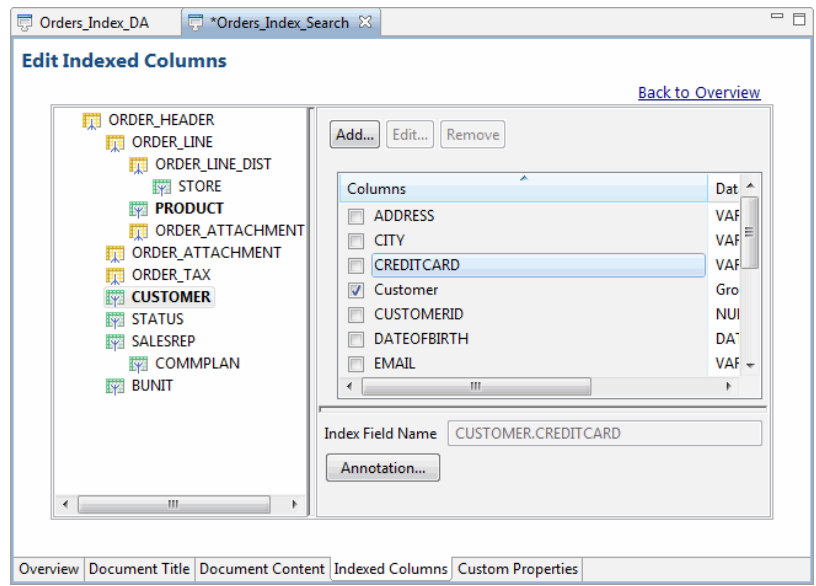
Orders_Index_DA *Orders_Index_Search

Edit Indexed Columns

Back to Overview

ORDER_HEADER
ORDER_LINE
ORDER_LINE_DIST
STORE
PRODUCT
ORDER_ATTACHMENT
ORDER_ATTACHMENT
ORDER_TAX
CUSTOMER
STATUS
SALESREP
COMMPLAN
BUNIT

Add... Edit... Remove

| Columns | Dat |
|---|---|
| ADDRESS | VAF |
| CITY | VAF |
| CREDITCARD | VAF |
| Customer | Gro |
| CUSTOMERID | NUI |
| DATEOFBIRTH | DAT |
| EMAIL | VAF |

Index Field Name CUSTOMER.CREDITCARD

Annotation...

Overview Document Title Document Content Indexed Columns Custom Properties